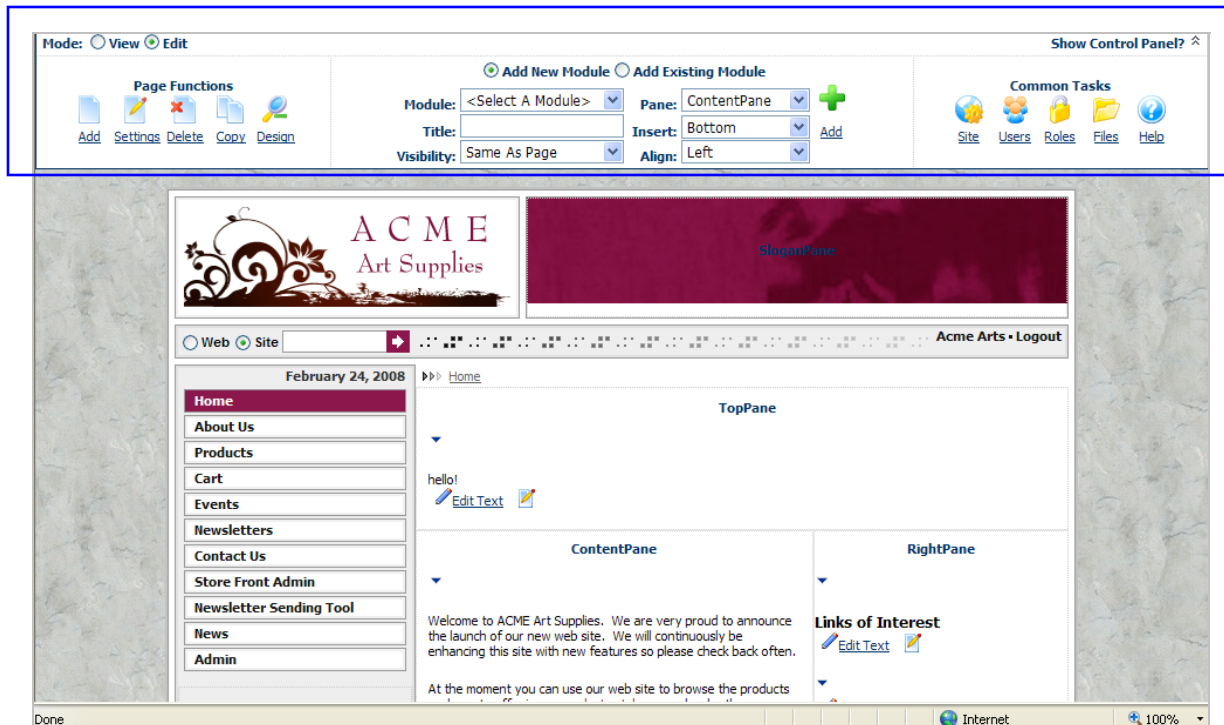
Mode: View Edit

Show Control Panel?

Page Functions

Add Settings Delete Copy Design

Add New Module Add Existing Module

Module: <Select A Module>

Pane: ContentPane

Title:

Insert: Bottom

Add

Visibility: Same As Page

Align: Left

Common Tasks

Site Users Roles Files Help

ACME Art Supplies

SloganPane

Web Site

Acme Arts • Logout

February 24, 2008

Home

Home

About Us

Products

Cart

Events

Newsletters

Contact Us

Store Front Admin

Newsletter Sending Tool

News

Admin

TopPane

hello!

Edit Text

ContentPane

RightPane

Welcome to ACME Art Supplies. We are very proud to announce the launch of our new web site. We will continuously be enhancing this site with new features so please check back often.

At the moment you can use our web site to browse the products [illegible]

Links of Interest

Edit Text

Done

Internet

100%